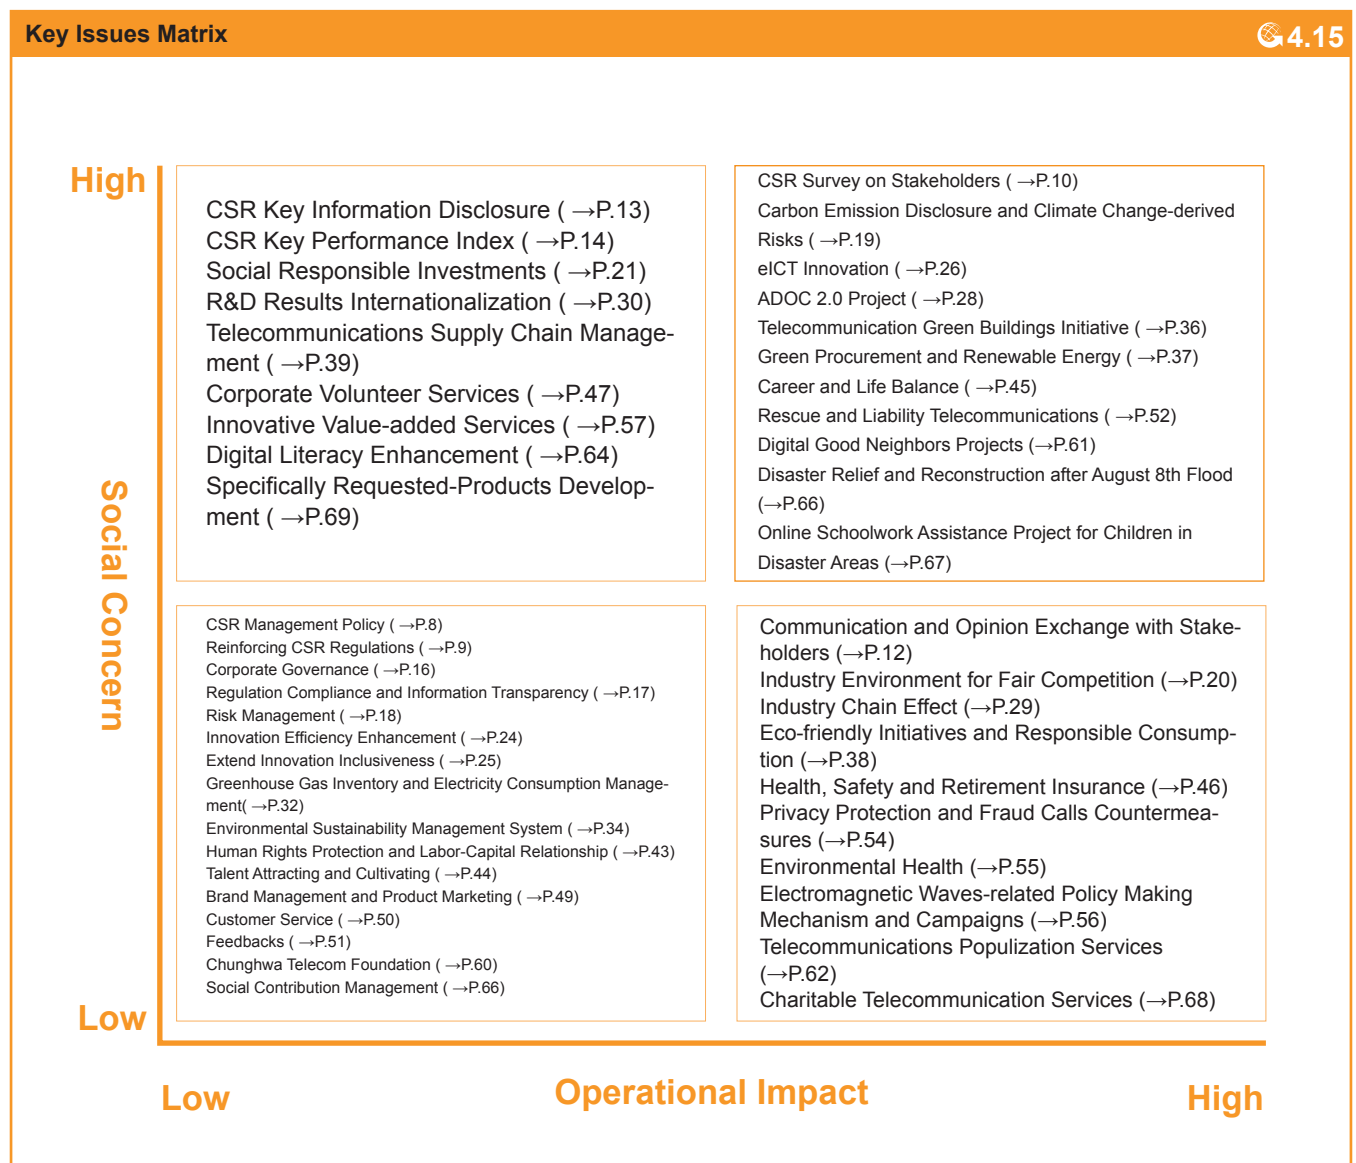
Key Issues Matrix

4.15

High

Social Concern

Low

CSR Key Information Disclosure ( →P.13)
CSR Key Performance Index ( →P.14)
Social Responsible Investments ( →P.21)
R&D Results Internationalization ( →P.30)
Telecommunications Supply Chain Management ( →P.39)
Corporate Volunteer Services ( →P.47)
Innovative Value-added Services ( →P.57)
Digital Literacy Enhancement ( →P.64)
Specifically Requested-Products Development ( →P.69)

CSR Survey on Stakeholders ( →P.10)
Carbon Emission Disclosure and Climate Change-derived Risks ( →P.19)
eICT Innovation ( →P.26)
ADOC 2.0 Project ( →P.28)
Telecommunication Green Buildings Initiative ( →P.36)
Green Procurement and Renewable Energy ( →P.37)
Career and Life Balance ( →P.45)
Rescue and Liability Telecommunications ( →P.52)
Digital Good Neighbors Projects (→P.61)
Disaster Relief and Reconstruction after August 8th Flood (→P.66)
Online Schoolwork Assistance Project for Children in Disaster Areas (→P.67)

CSR Management Policy ( →P.8)
Reinforcing CSR Regulations ( →P.9)
Corporate Governance ( →P.16)
Regulation Compliance and Information Transparency ( →P.17)
Risk Management ( →P.18)
Innovation Efficiency Enhancement ( →P.24)
Extend Innovation Inclusiveness ( →P.25)
Greenhouse Gas Inventory and Electricity Consumption Management( →P.32)
Environmental Sustainability Management System ( →P.34)
Human Rights Protection and Labor-Capital Relationship ( →P.43)
Talent Attracting and Cultivating ( →P.44)
Brand Management and Product Marketing ( →P.49)
Customer Service ( →P.50)
Feedbacks ( →P.51)
Chunghwa Telecom Foundation ( →P.60)
Social Contribution Management ( →P.66)

Communication and Opinion Exchange with Stakeholders (→P.12)
Industry Environment for Fair Competition (→P.20)
Industry Chain Effect (→P.29)
Eco-friendly Initiatives and Responsible Consumption (→P.38)
Health, Safety and Retirement Insurance (→P.46)
Privacy Protection and Fraud Calls Countermeasures (→P.54)
Environmental Health (→P.55)
Electromagnetic Waves-related Policy Making Mechanism and Campaigns (→P.56)
Telecommunications Populization Services (→P.62)
Charitable Telecommunication Services (→P.68)

Low

Operational Impact

High